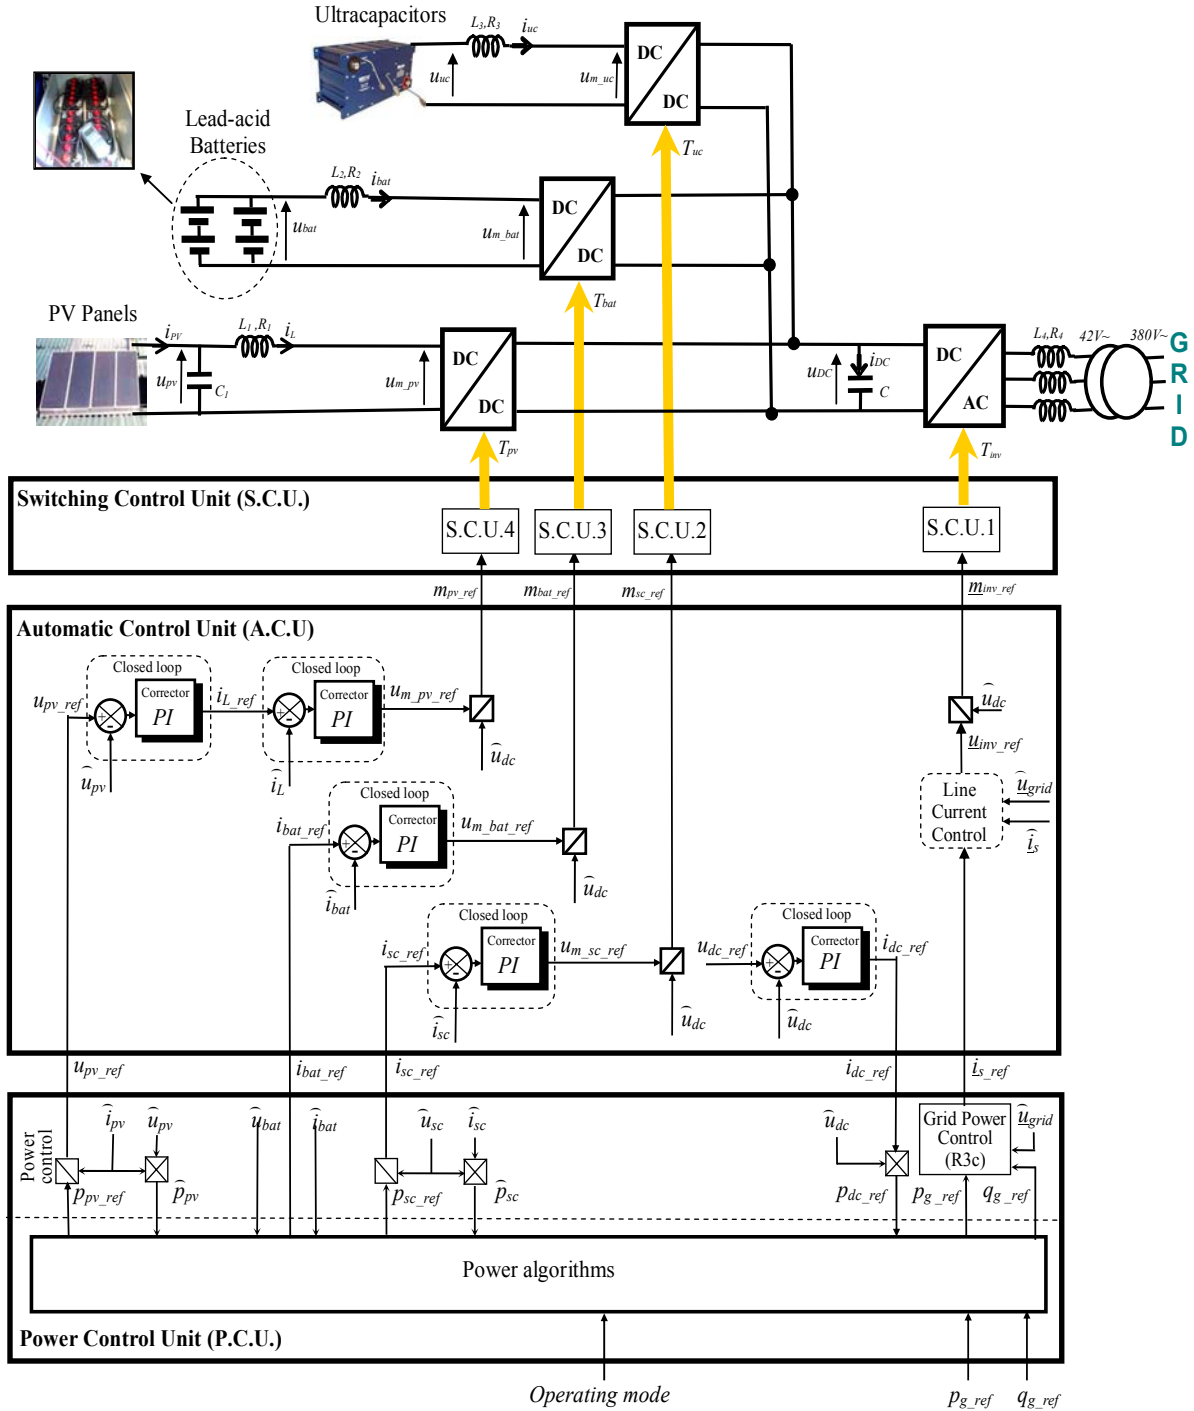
Ultracapacitors
$L_3,R_3$ $i_{uc}$
$u_{uc}$ $u_{m\_uc}$
DC DC
$T_{uc}$

Lead-acid Batteries
$L_2,R_2$ $i_{bat}$
$u_{bat}$ $u_{m\_bat}$
DC DC
$T_{bat}$

PV Panels
$i_{PV}$ $L_1,R_1$ $i_L$
$u_{pv}$ $C_1$ $u_{m\_pv}$
DC DC
$T_{pv}$

$u_{DC}$ $i_{DC}$ C
DC AC
$T_{inv}$
$L_4,R_4$ 42V~ 380V~
G R I D

Switching Control Unit (S.C.U.)
S.C.U.4 S.C.U.3 S.C.U.2 S.C.U.1
$m_{pv\_ref}$ $m_{bat\_ref}$ $m_{sc\_ref}$ $m_{inv\_ref}$

Automatic Control Unit (A.C.U)
Closed loop Corrector PI
$u_{pv\_ref}$ $i_{L\_ref}$ $u_{m\_pv\_ref}$ $\hat{u}_{dc}$ $\hat{u}_{pv}$ $\hat{i}_L$
Closed loop Corrector PI
$i_{bat\_ref}$ $u_{m\_bat\_ref}$ $\hat{u}_{dc}$ $\hat{i}_{bat}$
Closed loop Corrector PI
$i_{sc\_ref}$ $u_{m\_sc\_ref}$ $\hat{u}_{dc}$ $\hat{i}_{sc}$
Closed loop Corrector PI
$u_{dc\_ref}$ $i_{dc\_ref}$ $\hat{u}_{dc}$
$\hat{u}_{dc}$ $u_{inv\_ref}$
Line Current Control
$\hat{u}_{grid}$ $\hat{i}_s$

$u_{pv\_ref}$ $i_{bat\_ref}$ $i_{sc\_ref}$ $i_{dc\_ref}$ $i_{s\_ref}$

Power control
$\hat{i}_{pv}$ $\hat{u}_{pv}$ $\hat{u}_{bat}$ $\hat{i}_{bat}$ $\hat{u}_{sc}$ $\hat{i}_{sc}$ $\hat{u}_{dc}$
Grid Power Control (R3c) $\hat{u}_{grid}$
$p_{pv\_ref}$ $\hat{p}_{pv}$ $p_{sc\_ref}$ $\hat{p}_{sc}$ $p_{dc\_ref}$ $p_{g\_ref}$ $q_{g\_ref}$
Power algorithms
Power Control Unit (P.C.U.)
Operating mode
$p_{g\_ref}$ $q_{g\_ref}$